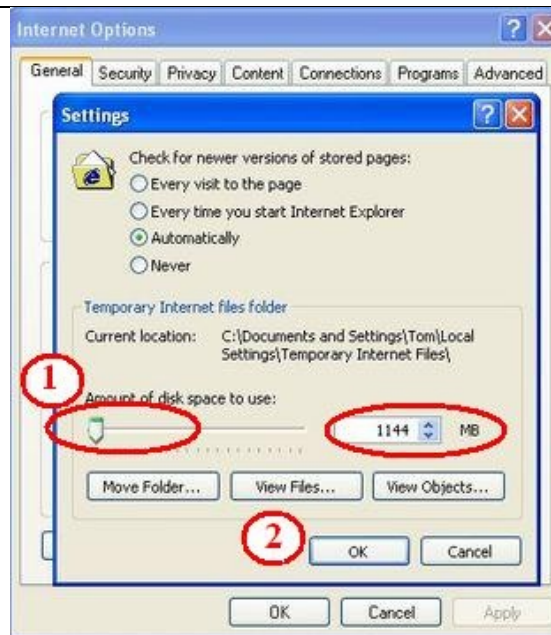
Internet Options

General Security Privacy Content Connections Programs Advanced

Settings

Check for newer versions of stored pages:
Every visit to the page
Every time you start Internet Explorer
Automatically
Never

Temporary Internet files folder
Current location: C:\Documents and Settings\Tom\Local Settings\Temporary Internet Files\

1

Amount of disk space to use:
1144 MB

Move Folder... View Files... View Objects...

2

OK Cancel

OK Cancel Apply